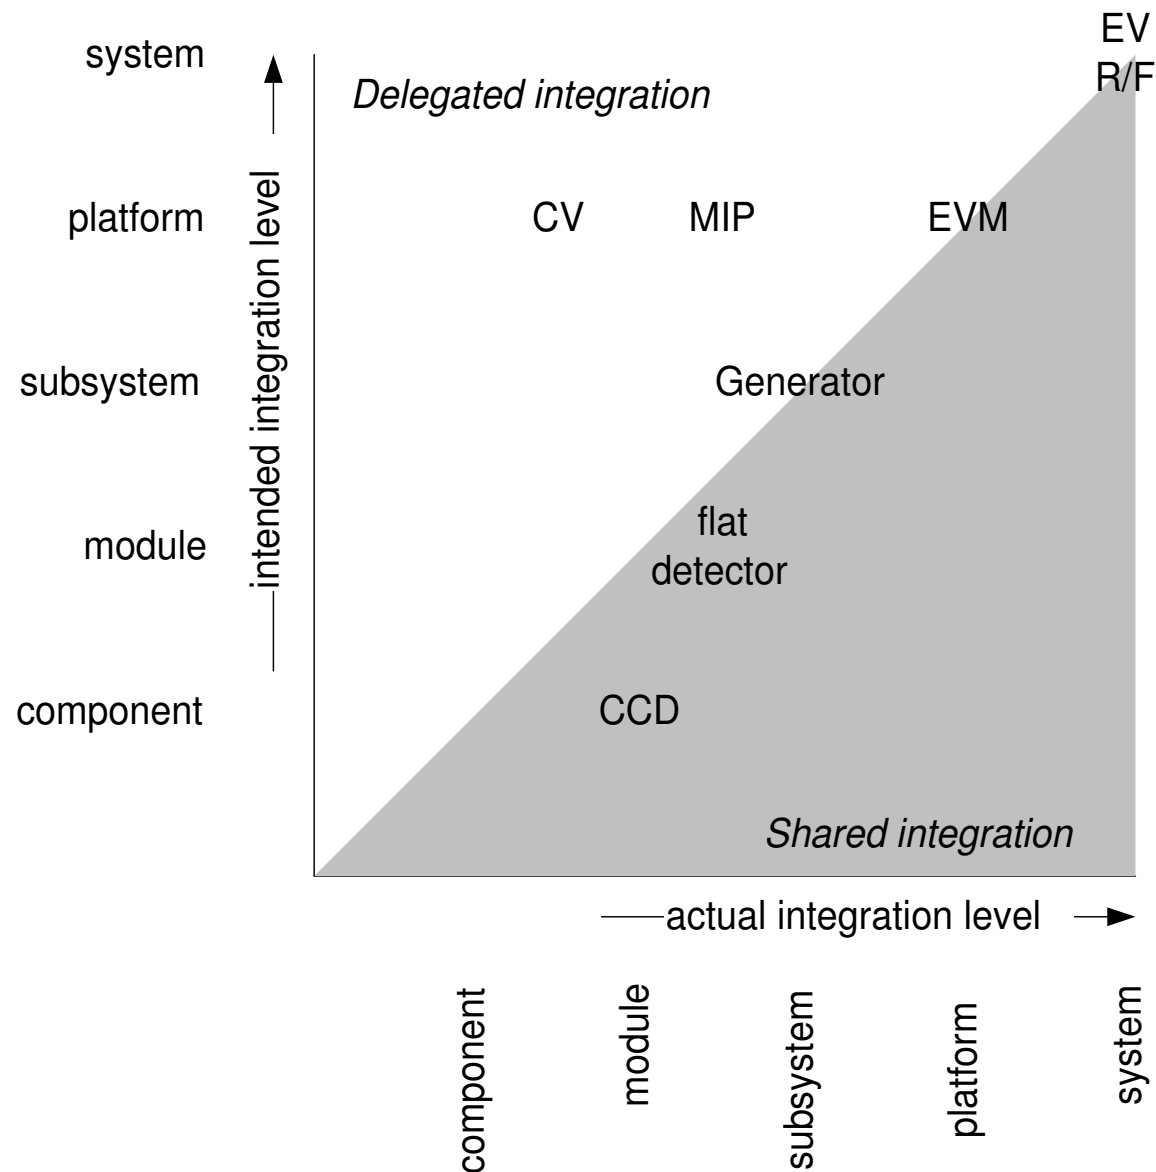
system
platform
subsystem
module
component

intended integration level

Delegated integration

EV
R/F

CV MIP EVM

Generator

flat
detector

CCD

Shared integration

actual integration level

component
module
subsystem
platform
system